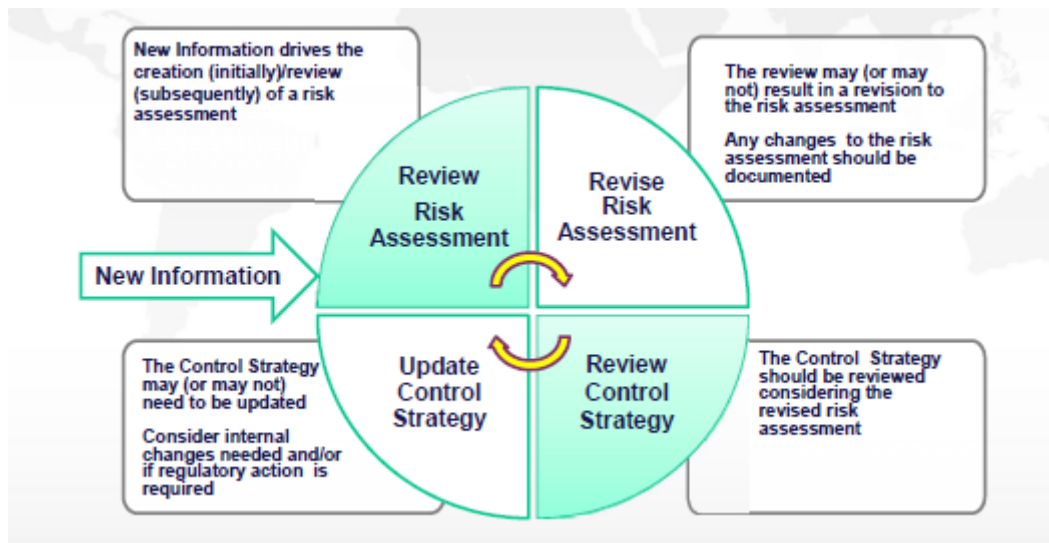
New Information drives the creation (initially)/review (subsequently) of a risk assessment

The review may (or may not) result in a revision to the risk assessment

Any changes to the risk assessment should be documented

Review Risk Assessment

Revise Risk Assessment

New Information

Update Control Strategy

Review Control Strategy

The Control Strategy may (or may not) need to be updated

Consider internal changes needed and/or if regulatory action is required

The Control Strategy should be reviewed considering the revised risk assessment